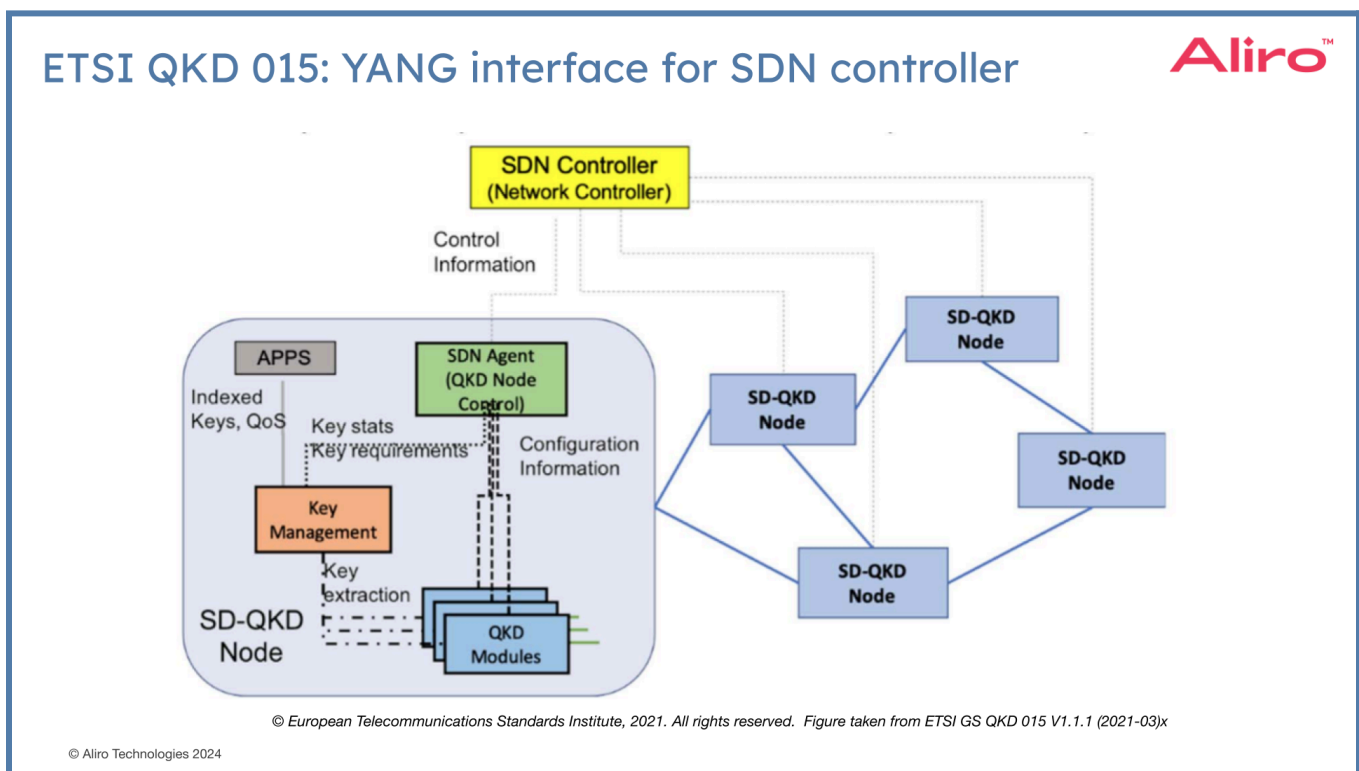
ETSI QKD 015: YANG interface for SDN controller

Aliro™

SDN Controller
(Network Controller)

Control
Information

APPS

SDN Agent
(QKD Node
Control)

Indexed
Keys, QoS

Key stats
Key requirements

Configuration
Information

Key
Management

Key
extraction

SD-QKD
Node

QKD
Modules

SD-QKD
Node

SD-QKD
Node

SD-QKD
Node

SD-QKD
Node

© European Telecommunications Standards Institute, 2021. All rights reserved. Figure taken from ETSI GS QKD 015 V1.1.1 (2021-03)x

© Aliro Technologies 2024